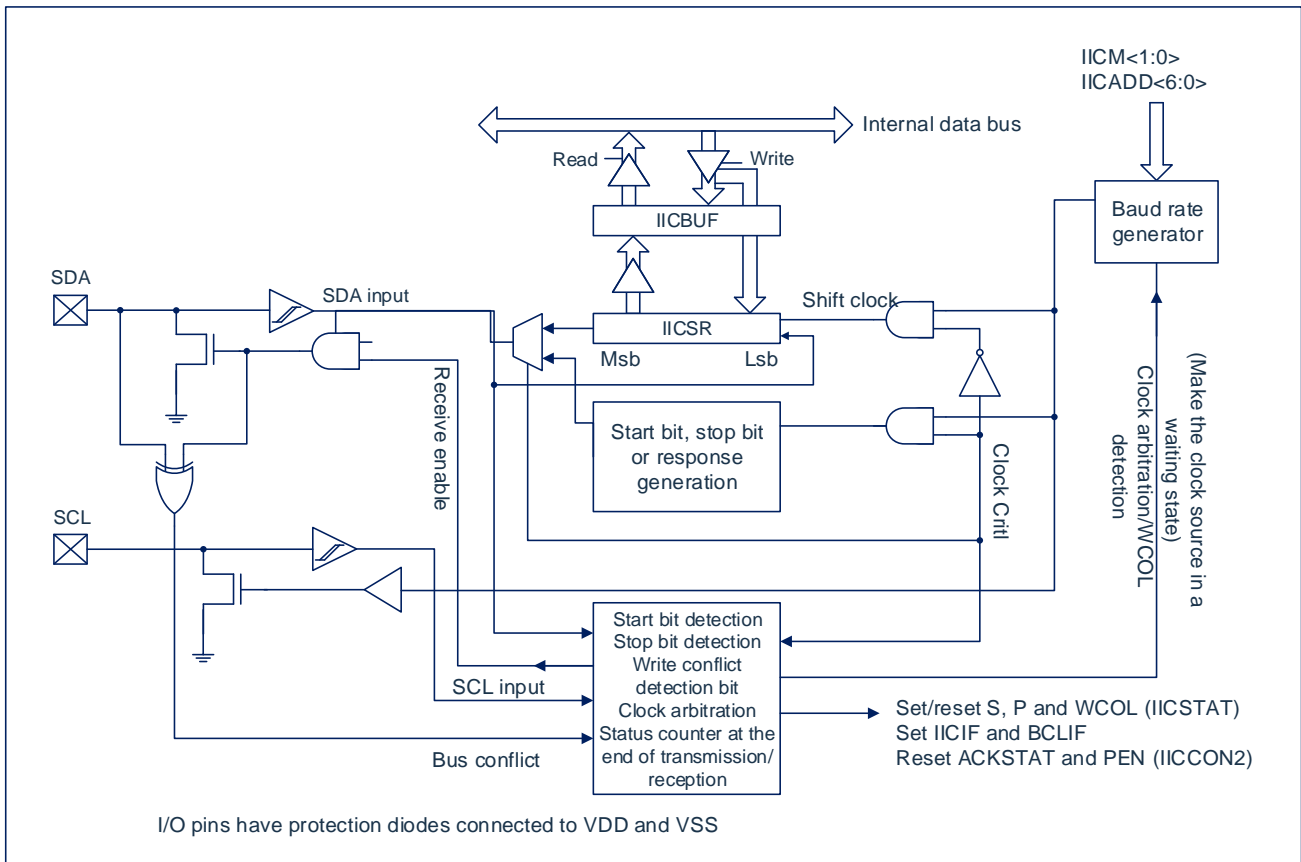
IICM<1:0>
IICADD<6:0>

Internal data bus

Read
Write

IICBUF

Baud rate generator

SDA

SDA input

Shift clock

IICSR

Msb
Lsb

Receive enable

(Make the clock source in a waiting state)

Clock arbitration/WCOL detection

Start bit, stop bit or response generation

Clock Crit

SCL

Start bit detection
Stop bit detection
Write conflict detection bit
Clock arbitration
Status counter at the end of transmission/ reception

SCL input

Bus conflict

Set/reset S, P and WCOL (IICSTAT)
Set IICIF and BCLIF
Reset ACKSTAT and PEN (IICCON2)

I/O pins have protection diodes connected to VDD and VSS